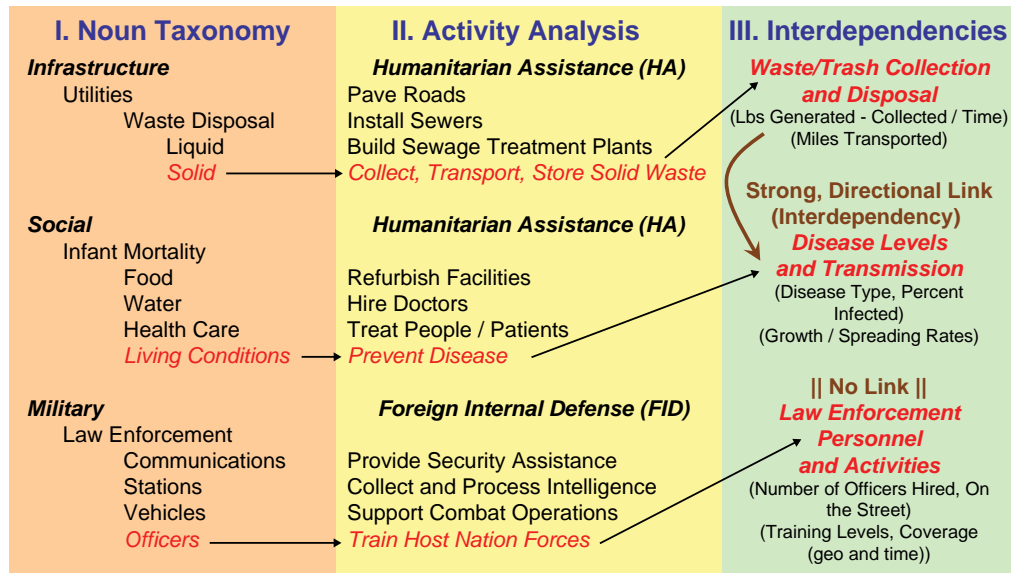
I. Noun Taxonomy

Infrastructure
Utilities
Waste Disposal
Liquid
Solid

Social
Infant Mortality
Food
Water
Health Care
Living Conditions

Military
Law Enforcement
Communications
Stations
Vehicles
Officers

II. Activity Analysis

Humanitarian Assistance (HA)
Pave Roads
Install Sewers
Build Sewage Treatment Plants
Collect, Transport, Store Solid Waste

Humanitarian Assistance (HA)
Refurbish Facilities
Hire Doctors
Treat People / Patients
Prevent Disease

Foreign Internal Defense (FID)
Provide Security Assistance
Collect and Process Intelligence
Support Combat Operations
Train Host Nation Forces

III. Interdependencies

Waste/Trash Collection and Disposal
(Lbs Generated - Collected / Time)
(Miles Transported)

Strong, Directional Link (Interdependency)
Disease Levels and Transmission
(Disease Type, Percent Infected)
(Growth / Spreading Rates)

|| No Link ||
Law Enforcement Personnel and Activities
(Number of Officers Hired, On the Street)
(Training Levels, Coverage (geo and time))